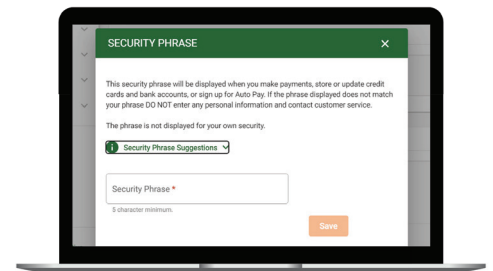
SECURITY PHRASE

×

This security phrase will be displayed when you make payments, store or update credit cards and bank accounts, or sign up for Auto Pay. If the phrase displayed does not match your phrase DO NOT enter any personal information and contact customer service.

The phrase is not displayed for your own security.

i Security Phrase Suggestions

Security Phrase *

5 character minimum.

Save